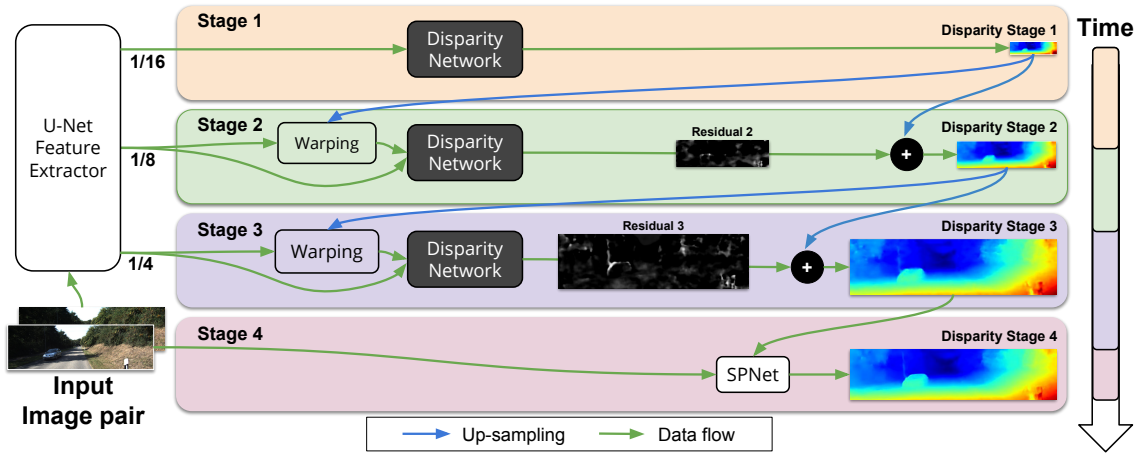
Stage 1

Disparity Network

Disparity Stage 1

Time

1/16

U-Net Feature Extractor

Stage 2

Warping

Disparity Network

Residual 2

+

Disparity Stage 2

1/8

Stage 3

Warping

Disparity Network

Residual 3

+

Disparity Stage 3

1/4

Stage 4

SPNet

Disparity Stage 4

Input Image pair

Up-sampling

Data flow